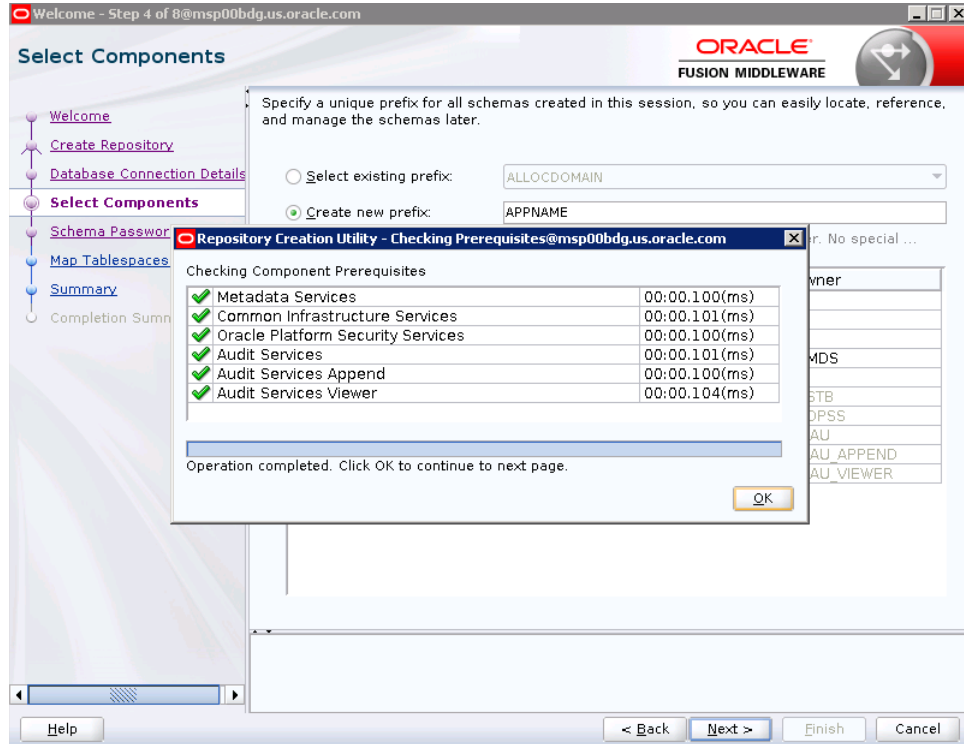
Welcome - Step 4 of 8@msp00bdg.us.oracle.com

Select Components

ORACLE
FUSION MIDDLEWARE

Welcome
Create Repository
Database Connection Details
Select Components
Schema Passwor
Map Tablespaces
Summary
Completion Summ

Specify a unique prefix for all schemas created in this session, so you can easily locate, reference, and manage the schemas later.

Select existing prefix: ALLOCDOMAIN

Create new prefix: APPNAME

r. No special ...

wner

MDS
STB
OPSS
AU
AU_APPEND
AU_VIEWER

Repository Creation Utility - Checking Prerequisites@msp00bdg.us.oracle.com

Checking Component Prerequisites

| | |
|---|---|
| Metadata Services | 00:00.100(ms) |
| Common Infrastructure Services | 00:00.101(ms) |
| Oracle Platform Security Services | 00:00.100(ms) |
| Audit Services | 00:00.101(ms) |
| Audit Services Append | 00:00.100(ms) |
| Audit Services Viewer | 00:00.104(ms) |

Operation completed. Click OK to continue to next page.

OK

Help

< Back Next > Finish Cancel